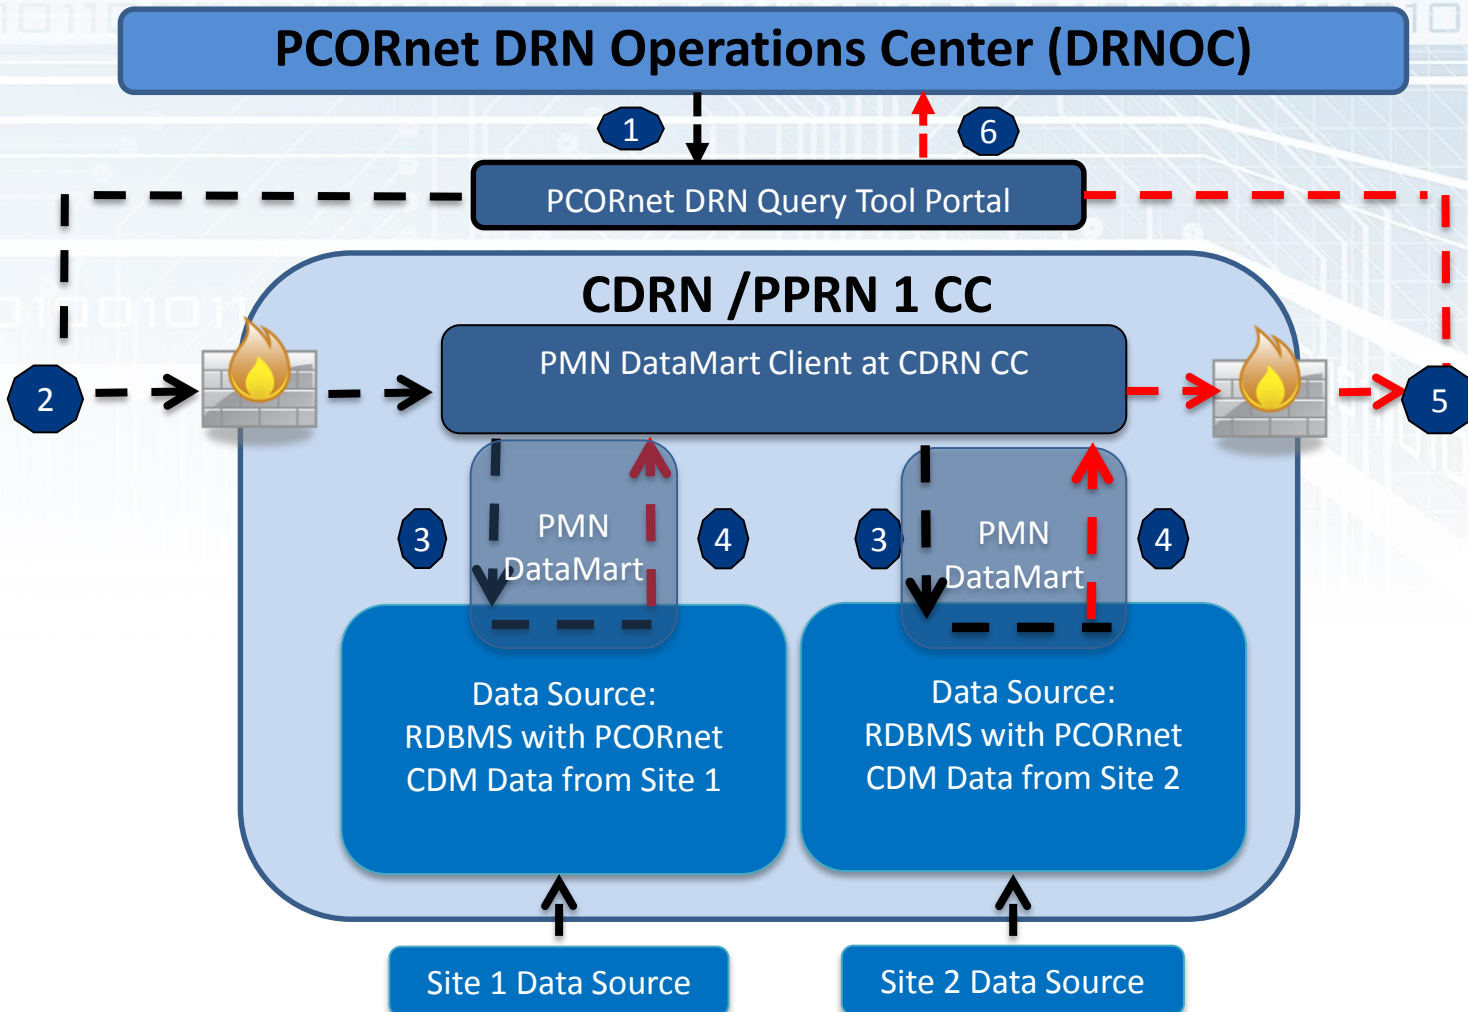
PCORnet DRN Operations Center (DRNOC)

1

6

PCORnet DRN Query Tool Portal

CDRN /PPRN 1 CC

2

PMN DataMart Client at CDRN CC

5

3

PMN DataMart

4

3

PMN DataMart

4

Data Source: RDBMS with PCORnet CDM Data from Site 1

Data Source: RDBMS with PCORnet CDM Data from Site 2

Site 1 Data Source

Site 2 Data Source